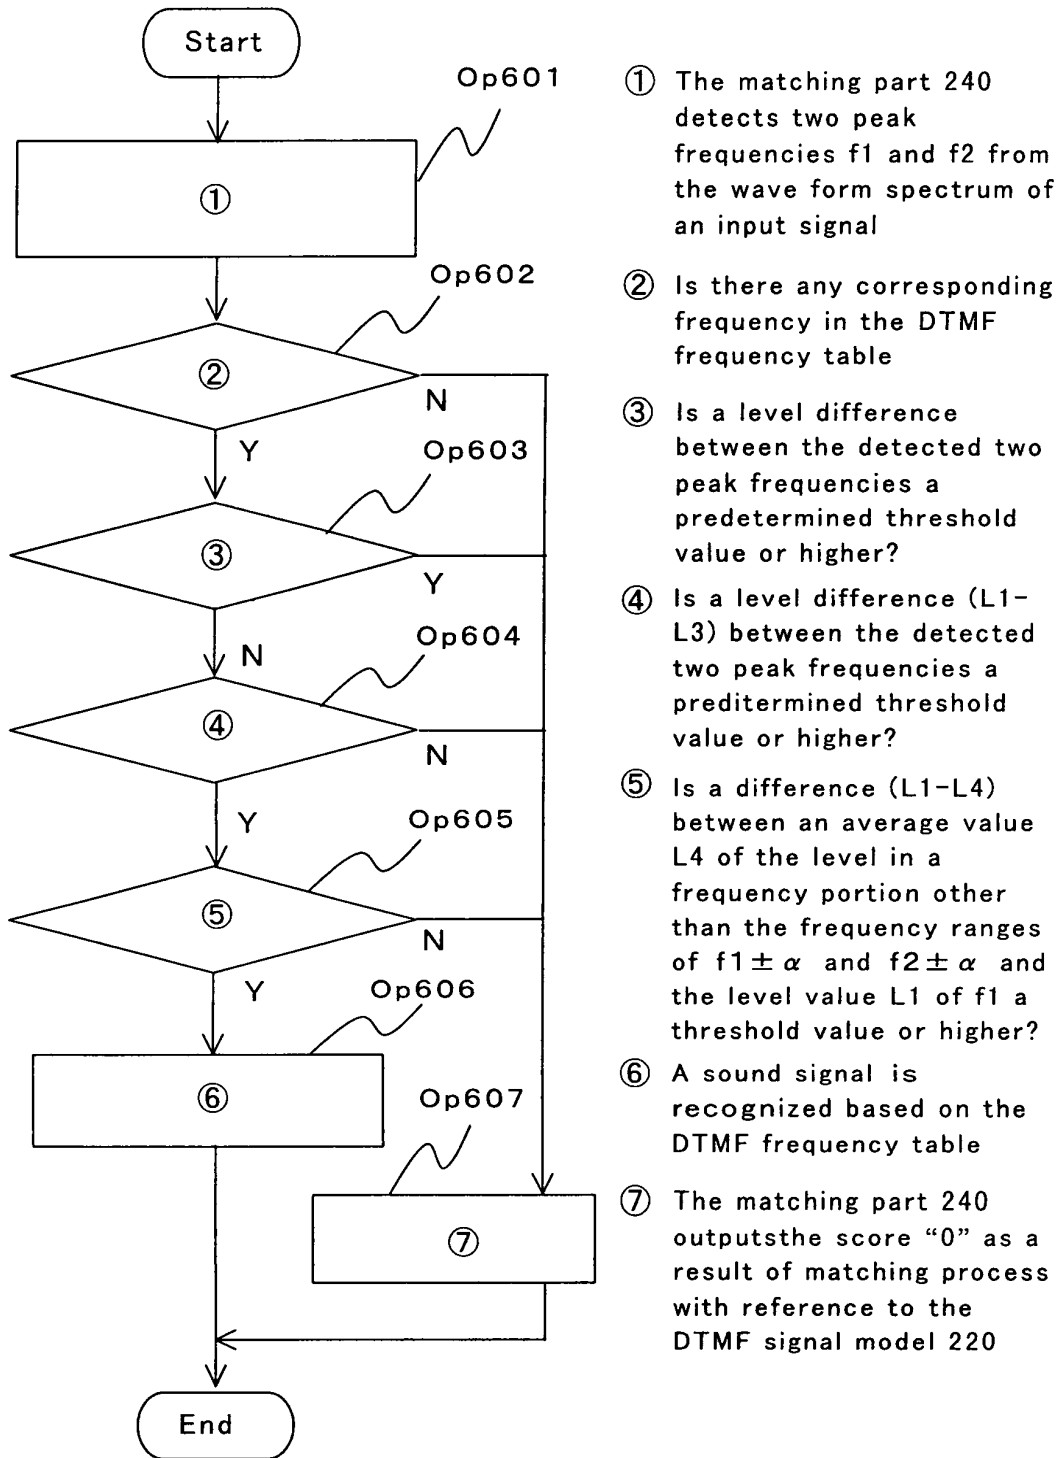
Start

Op601

①

Op602

②

N

Y

Op603

③

Y

N

Op604

④

N

Y

Op605

⑤

N

Y

Op606

⑥

Op607

⑦

End

① The matching part 240 detects two peak frequencies f1 and f2 from the wave form spectrum of an input signal

② Is there any corresponding frequency in the DTMF frequency table

③ Is a level difference between the detected two peak frequencies a predetermined threshold value or higher?

④ Is a level difference (L1-L3) between the detected two peak frequencies a preditermined threshold value or higher?

⑤ Is a difference (L1-L4) between an average value L4 of the level in a frequency portion other than the frequency ranges of f1$\pm\alpha$ and f2$\pm\alpha$ and the level value L1 of f1 a threshold value or higher?

⑥ A sound signal is recognized based on the DTMF frequency table

⑦ The matching part 240 outputsthe score "0" as a result of matching process with reference to the DTMF signal model 220